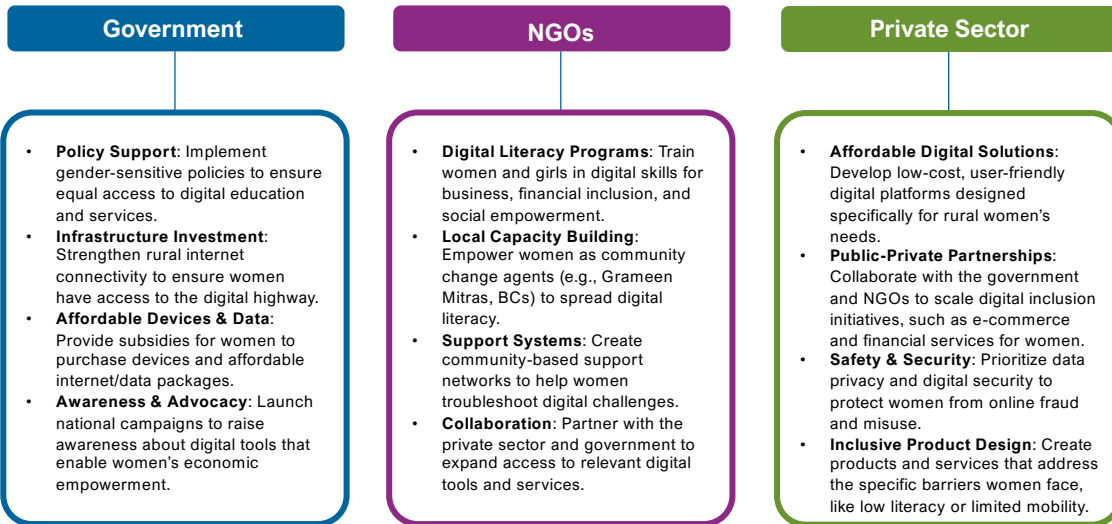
Government

- **Policy Support**: Implement gender-sensitive policies to ensure equal access to digital education and services.
- **Infrastructure Investment**: Strengthen rural internet connectivity to ensure women have access to the digital highway.
- **Affordable Devices & Data**: Provide subsidies for women to purchase devices and affordable internet/data packages.
- **Awareness & Advocacy**: Launch national campaigns to raise awareness about digital tools that enable women's economic empowerment.

NGOs

- **Digital Literacy Programs**: Train women and girls in digital skills for business, financial inclusion, and social empowerment.
- **Local Capacity Building**: Empower women as community change agents (e.g., Grameen Mitras, BCs) to spread digital literacy.
- **Support Systems**: Create community-based support networks to help women troubleshoot digital challenges.
- **Collaboration**: Partner with the private sector and government to expand access to relevant digital tools and services.

Private Sector

- **Affordable Digital Solutions**: Develop low-cost, user-friendly digital platforms designed specifically for rural women's needs.
- **Public-Private Partnerships**: Collaborate with the government and NGOs to scale digital inclusion initiatives, such as e-commerce and financial services for women.
- **Safety & Security**: Prioritize data privacy and digital security to protect women from online fraud and misuse.
- **Inclusive Product Design**: Create products and services that address the specific barriers women face, like low literacy or limited mobility.